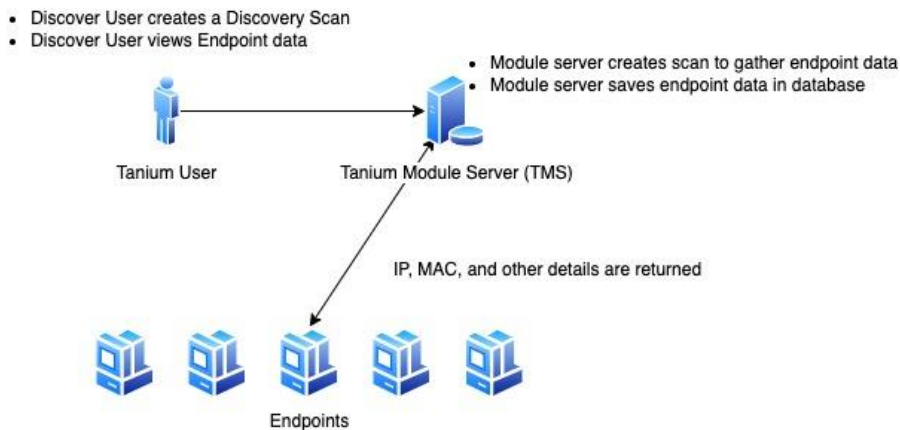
- Discover User creates a Discovery Scan
- Discover User views Endpoint data

- Module server creates scan to gather endpoint data
- Module server saves endpoint data in database

Tanium User

Tanium Module Server (TMS)

IP, MAC, and other details are returned

Endpoints